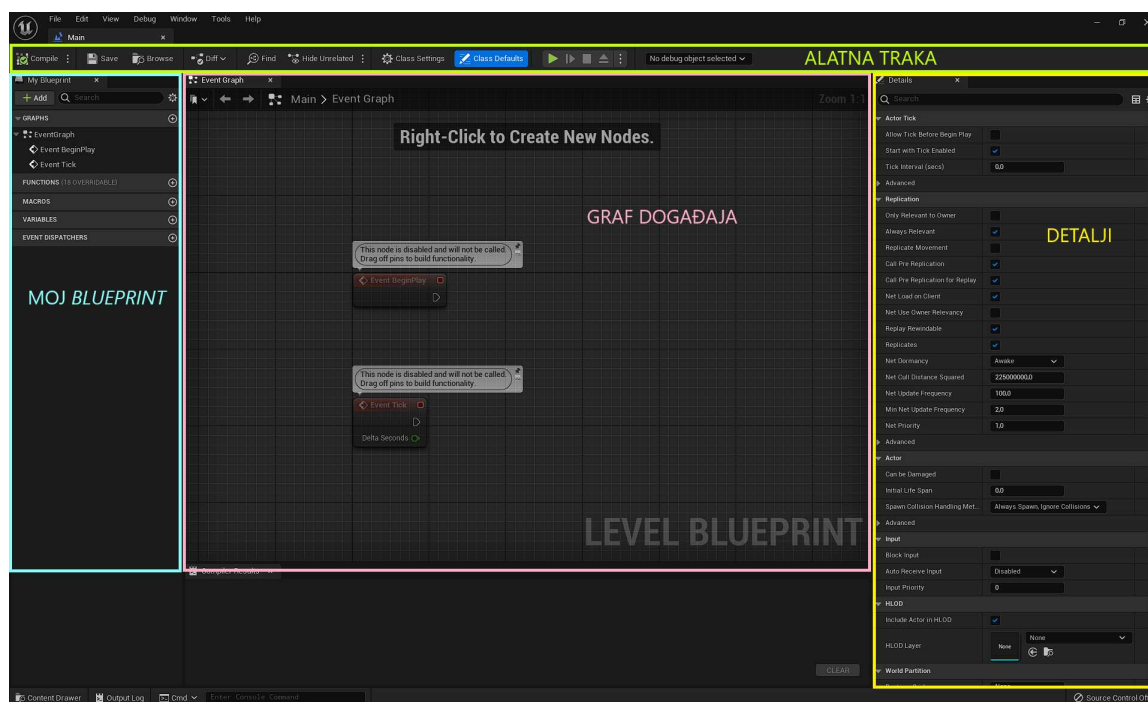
File Edit View Debug Window Tools Help

Main

Compile Save Browse Diff Find Hide Unrelated Class Settings Class Defaults No debug object selected

ALATNA TRAKA

My Blueprint

+ Add Search

GRAPHS

EventGraph

Event BeginPlay

Event Tick

FUNCTIONS (18 OVERRIDABLE)

MACROS

VARIABLES

EVENT DISPATCHERS

MOJ *BLUEPRINT*

Event Graph

Main > Event Graph

Zoom 1:1

Right-Click to Create New Nodes.

GRAF DOGAĐAJA

This node is disabled and will not be called. Drag off pins to build functionality.

Event BeginPlay

This node is disabled and will not be called. Drag off pins to build functionality.

Event Tick

Delta Seconds

LEVEL BLUEPRINT

Compiler Results

CLEAR

Details

Search

Actor Tick

Allow Tick Before Begin Play

Start with Tick Enabled

Tick Interval (secs) 0,0

Advanced

Replication

Only Relevant to Owner

Always Relevant

DETALJI

Replicate Movement

Call Pre Replication

Call Pre Replication for Replay

Net Load on Client

Net Use Owner Relevancy

Replay Rewindable

Replicates

Net Dormancy Awake

Net Cull Distance Squared 225000000,0

Net Update Frequency 100,0

Min Net Update Frequency 2,0

Net Priority 1,0

Advanced

Actor

Can be Damaged

Initial Life Span 0,0

Spawn Collision Handling Met... Always Spawn, Ignore Collisions

Advanced

Input

Block Input

Auto Receive Input Disabled

Input Priority 0

HLOD

Include Actor in HLOD

HLOD Layer None None

World Partition

Content Drawer Output Log Cmd Enter Console Command

Source Control Off